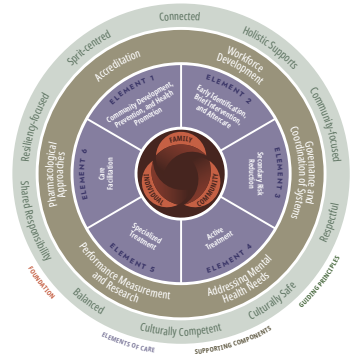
Connected
Holistic Supports
Community-focused
Respectful
Culturally Safe
Culturally Competent
Balanced
Shared Responsibility
Resiliency-focused
Spirit-centred

Accreditation
Workforce Development
Governance and Coordination of Systems
Addressing Mental Health Needs
Performance Measurement and Research
Pharmacological Approaches

ELEMENT 1
Community Development, Prevention, and Health Promotion
ELEMENT 2
Early Identification, Brief Intervention, and Aftercare
ELEMENT 3
Secondary Risk Reduction
ELEMENT 4
Active Treatment
ELEMENT 5
Specialized Treatment
ELEMENT 6
Care Facilitation

FAMILY
COMMUNITY
INDIVIDUAL

FOUNDATION
ELEMENTS OF CARE
SUPPORTING COMPONENTS
GUIDING PRINCIPLES